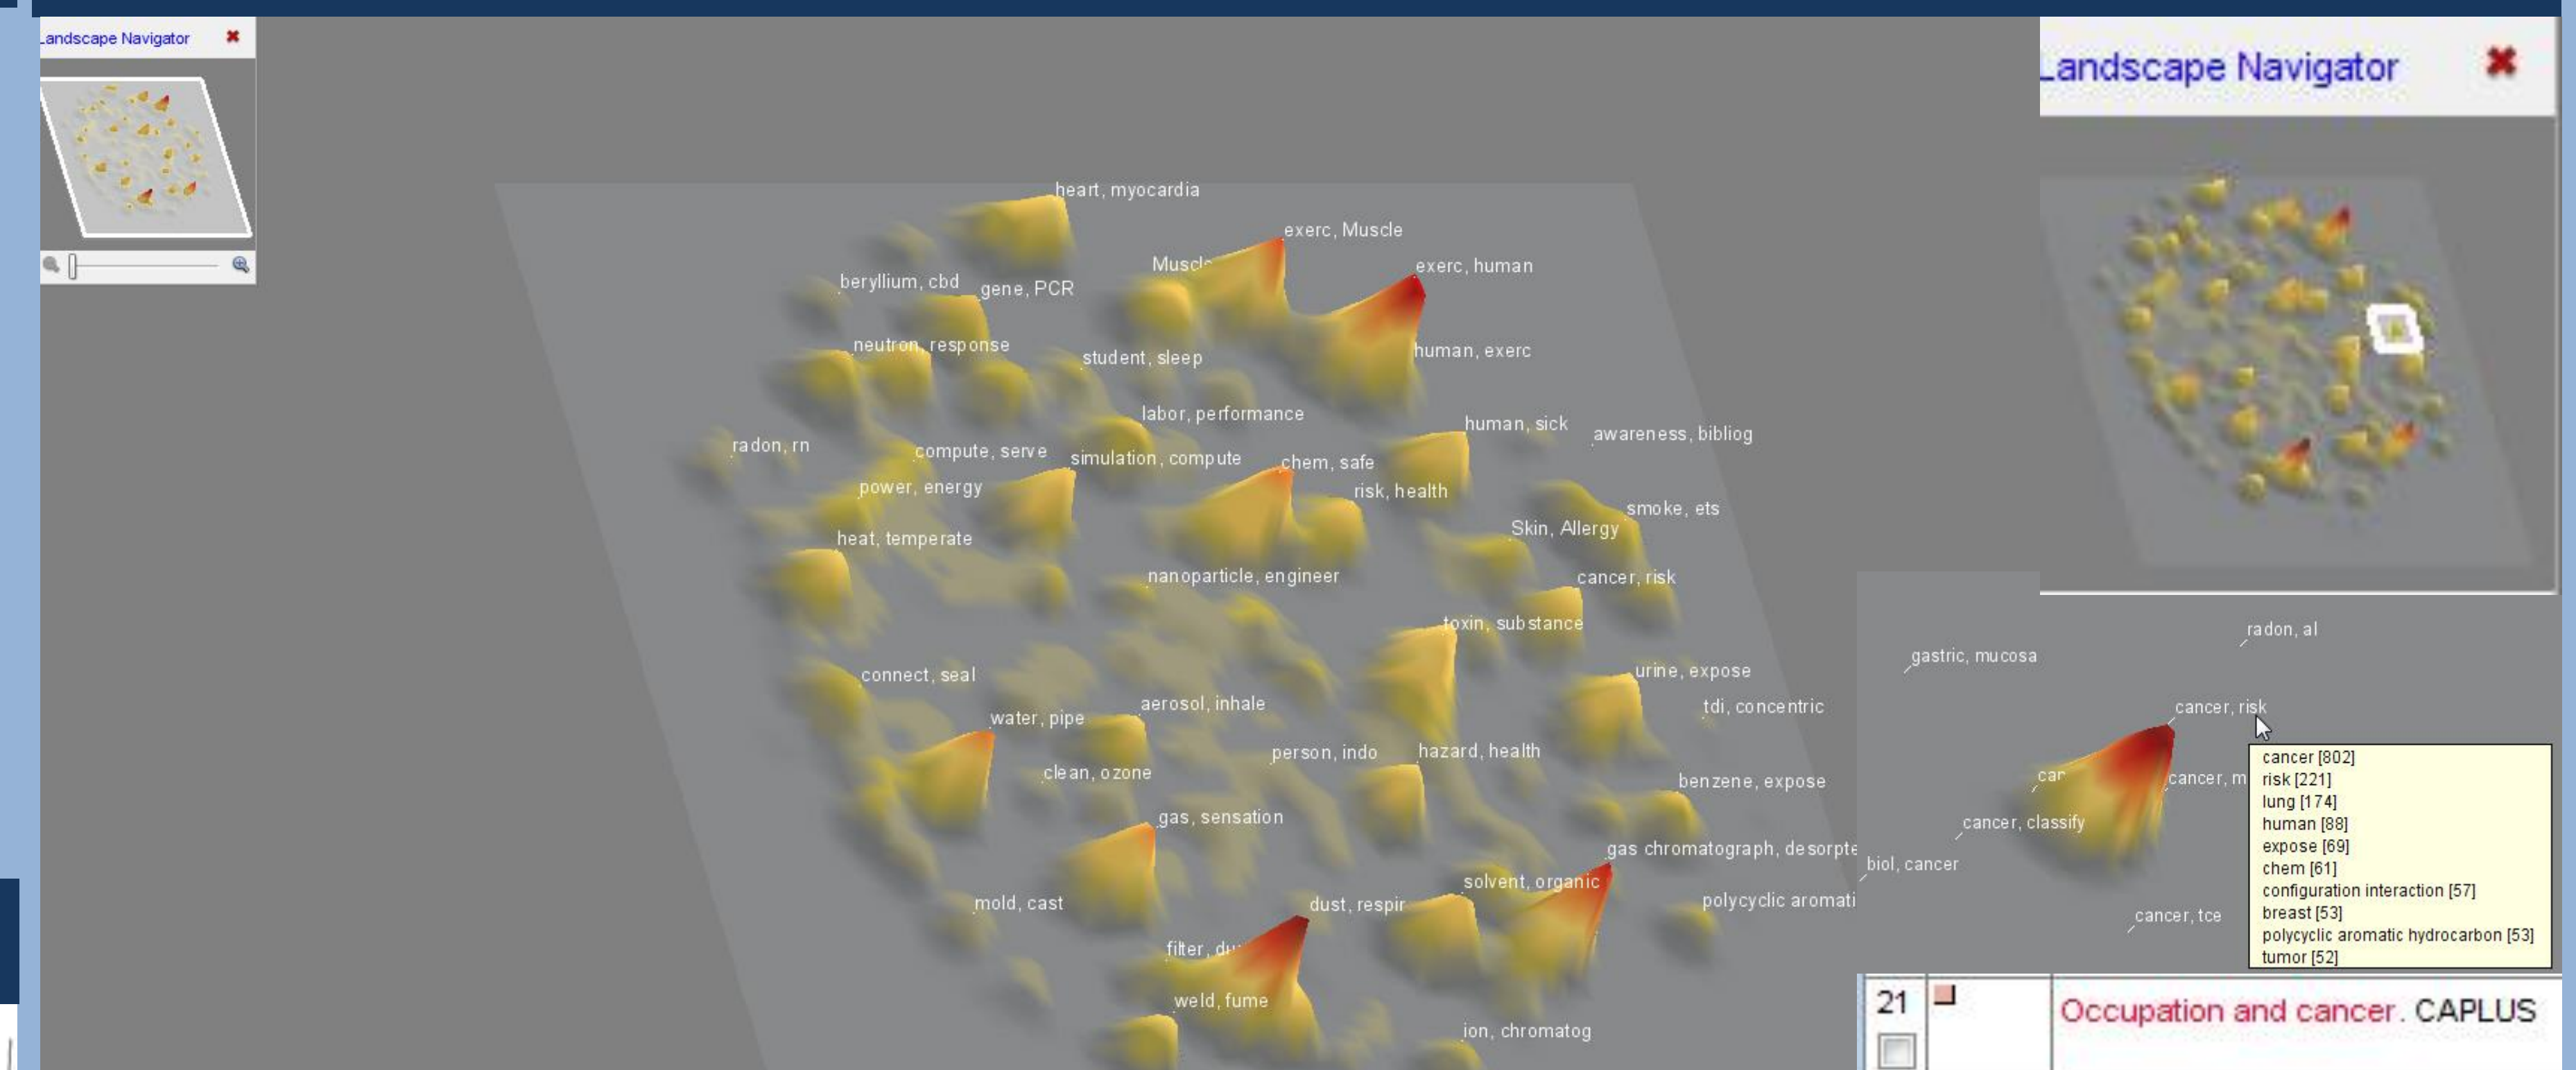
Landscape Navigator

heart, myocardia
exerc, Muscle
Muscle
exerc, human
beryllium, cbd
gene, PCR
human, exerc
neutron, response
student, sleep
labor, performance
human, sick
awareness, bibliog
radon, rn
compute, serve
simulation, compute
chem, safe
risk, health
power, energy
smoke, ets
Skin, Allergy
heat, temperate
nanoparticle, engineer
cancer, risk
toxin, substance
connect, seal
urine, expose
water, pipe
aerosol, inhale
tdi, concentric
person, indo
hazard, health
clean, ozone
benzene, expose
gas, sensation
gas chromatograph, desorpte
solvent, organic
mold, cast
dust, respir
polycyclic aromati
filter, du
weld, fume
ion, chromatog

Landscape Navigator

radon, al
gastric, mucosa
cancer, risk
car
cancer, m
cancer, classify
biol, cancer
cancer, tce

cancer [802]
risk [221]
lung [174]
human [88]
expose [69]
chem [61]
configuration interaction [57]
breast [53]
polycyclic aromatic hydrocarbon [53]
tumor [52]

21
Occupation and cancer. CAPLUS